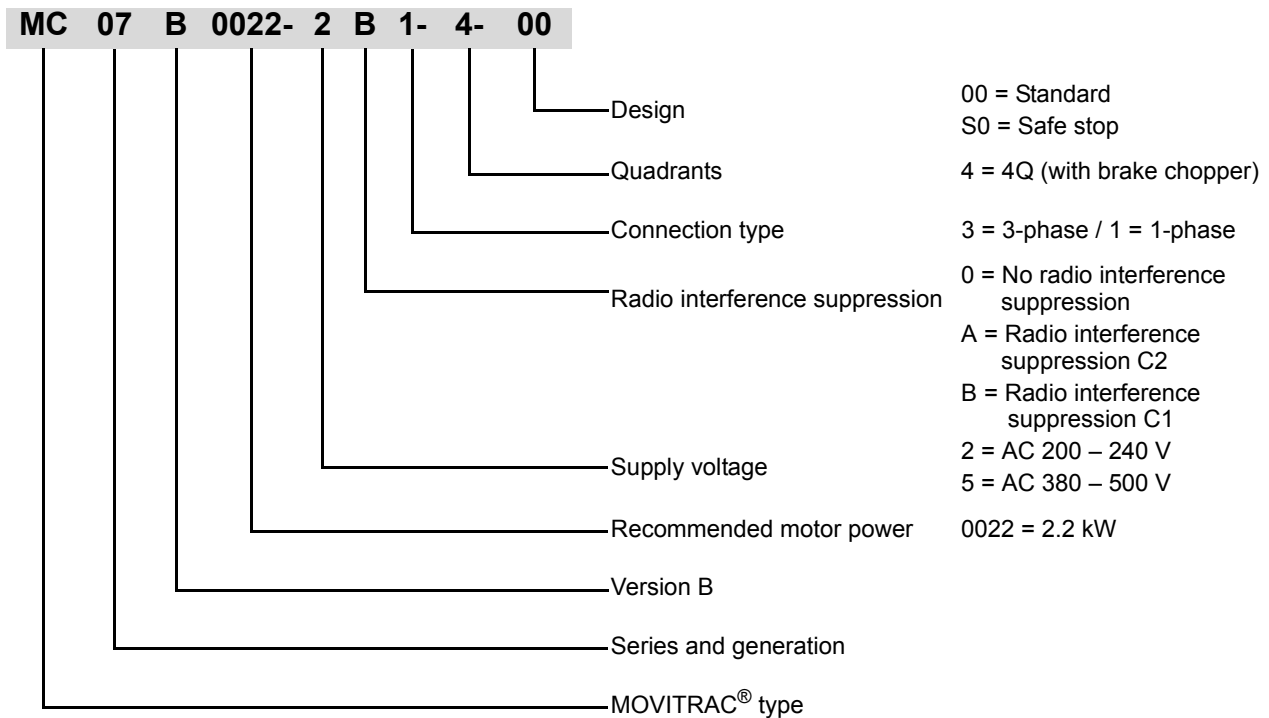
MC 07 B 0022- 2 B 1- 4- 00

Design — 00 = Standard
S0 = Safe stop

Quadrants — 4 = 4Q (with brake chopper)

Connection type — 3 = 3-phase / 1 = 1-phase

Radio interference suppression — 0 = No radio interference suppression
A = Radio interference suppression C2
B = Radio interference suppression C1

Supply voltage — 2 = AC 200 – 240 V
5 = AC 380 – 500 V

Recommended motor power — 0022 = 2.2 kW

Version B

Series and generation

MOVITRAC® type